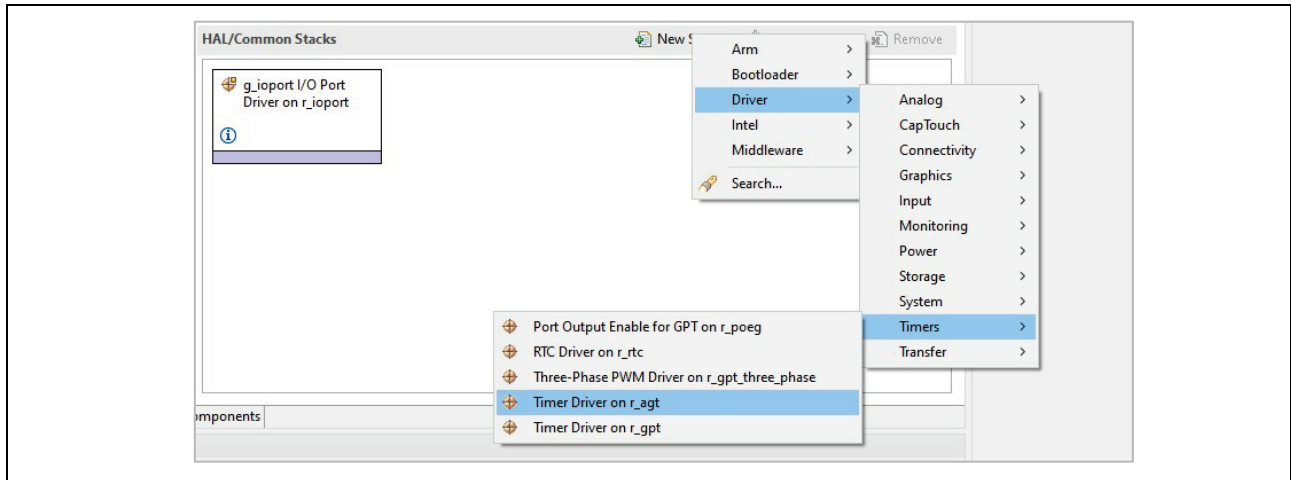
HAL/Common Stacks

New S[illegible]

Remove

g_ioport I/O Port Driver on r_ioport

Arm >
Bootloader >
Driver >
Intel >
Middleware >
Search...

Analog >
CapTouch >
Connectivity >
Graphics >
Input >
Monitoring >
Power >
Storage >
System >
Timers >
Transfer >

Port Output Enable for GPT on r_poeg
RTC Driver on r_rtc
Three-Phase PWM Driver on r_gpt_three_phase
Timer Driver on r_agt
Timer Driver on r_gpt

omponents